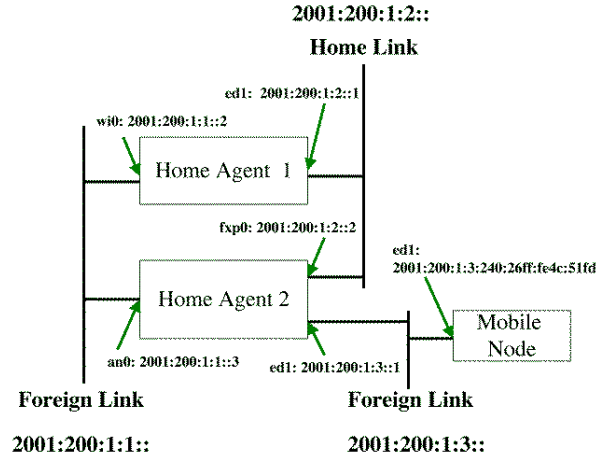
2001:200:1:2::
Home Link

ed1: 2001:200:1:2::1

wi0: 2001:200:1:1::2

Home Agent 1

fxp0: 2001:200:1:2::2

ed1:
2001:200:1:3:240:26ff:fe4c:51fd

Home Agent 2

Mobile Node

an0: 2001:200:1:1::3

ed1: 2001:200:1:3::1

Foreign Link

Foreign Link

2001:200:1:1::

2001:200:1:3::